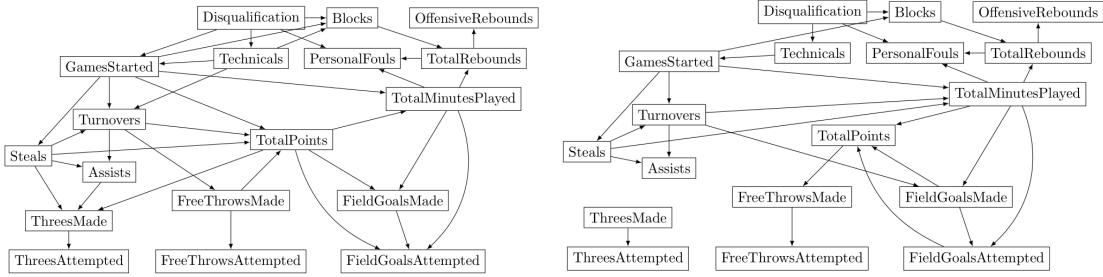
Disqualification
Blocks
OffensiveRebounds
Technicals
GamesStarted
PersonalFouls
TotalRebounds
TotalMinutesPlayed
Turnovers
Steals
TotalPoints
Assists
FreeThrowsMade
FieldGoalsMade
ThreesMade
ThreesAttempted
FreeThrowsAttempted
FieldGoalsAttempted

Disqualification
Blocks
OffensiveRebounds
Technicals
PersonalFouls
TotalRebounds
GamesStarted
TotalMinutesPlayed
Turnovers
TotalPoints
Steals
Assists
FreeThrowsMade
FieldGoalsMade
ThreesMade
ThreesAttempted
FreeThrowsAttempted
FieldGoalsAttempted